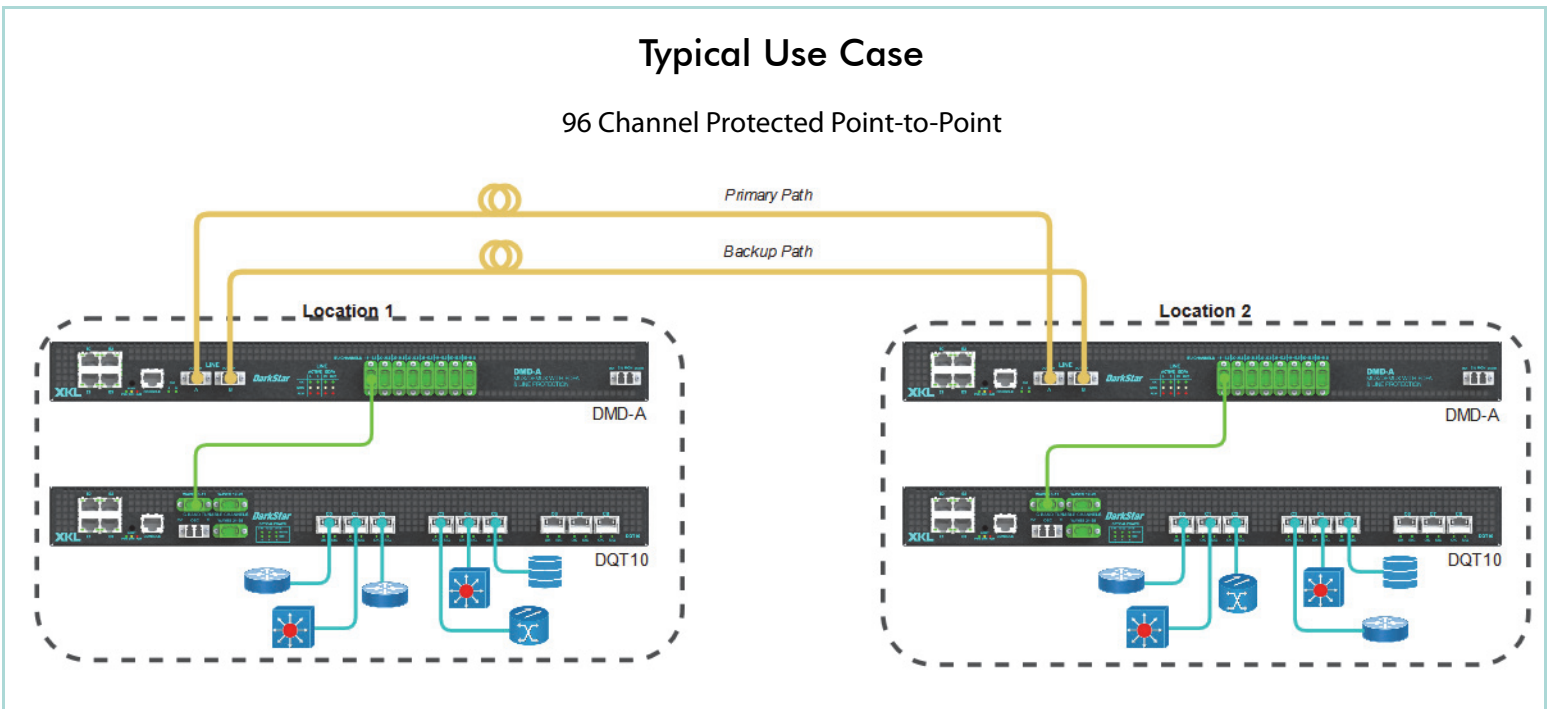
Typical Use Case

96 Channel Protected Point-to-Point

Primary Path

Backup Path

Location 1

XKL

DarkStar

DMD-A

DMD-A

XKL

DarkStar

DQT10

Location 2

XKL

DarkStar

DMD-A

DMD-A

XKL

DarkStar

DQT10